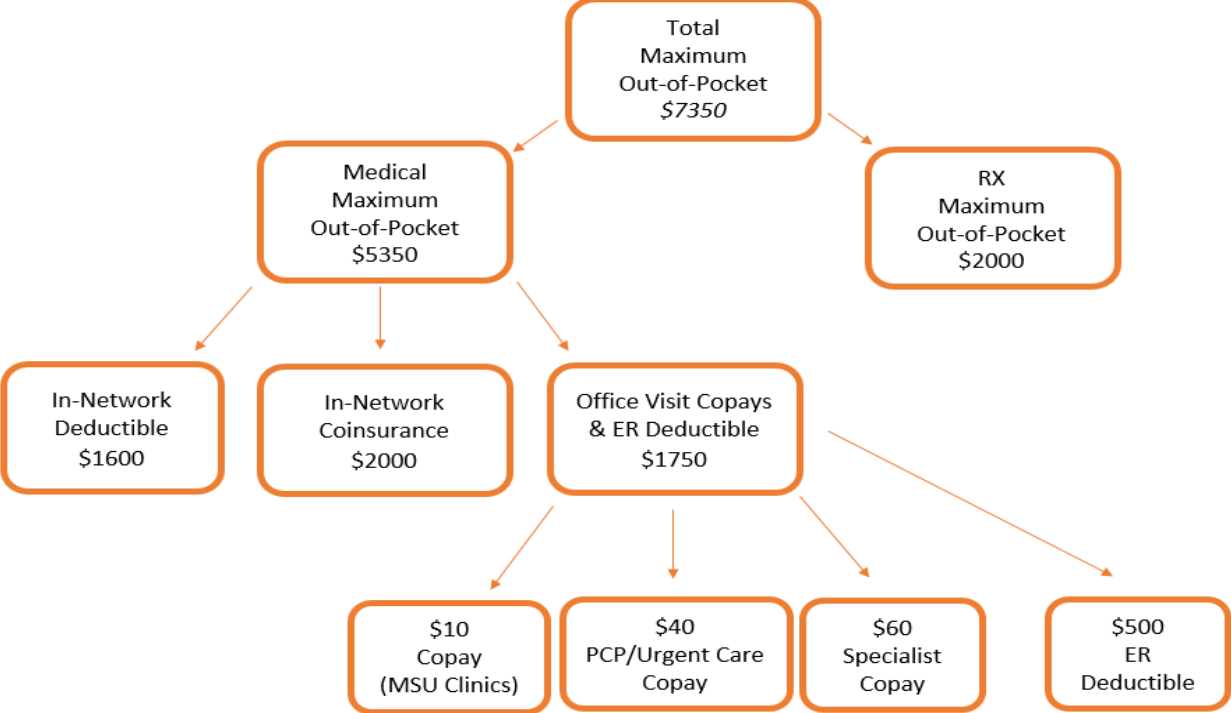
Total
Maximum
Out-of-Pocket
$7350

Medical
Maximum
Out-of-Pocket
$5350

RX
Maximum
Out-of-Pocket
$2000

In-Network
Deductible
$1600

In-Network
Coinsurance
$2000

Office Visit Copays
& ER Deductible
$1750

$10
Copay
(MSU Clinics)

$40
PCP/Urgent Care
Copay

$60
Specialist
Copay

$500
ER
Deductible